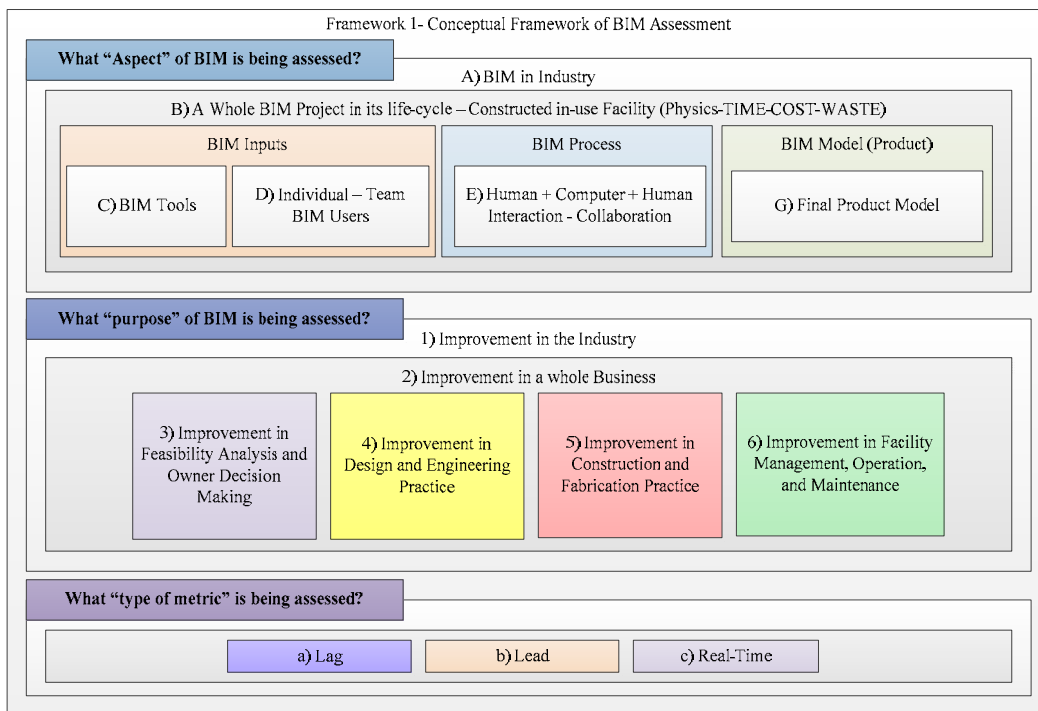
Framework 1- Conceptual Framework of BIM Assessment

What "Aspect" of BIM is being assessed?

A) BIM in Industry

B) A Whole BIM Project in its life-cycle – Constructed in-use Facility (Physics-TIME-COST-WASTE)

BIM Inputs

C) BIM Tools

D) Individual – Team BIM Users

BIM Process

E) Human + Computer + Human Interaction - Collaboration

BIM Model (Product)

G) Final Product Model

What "purpose" of BIM is being assessed?

1) Improvement in the Industry

2) Improvement in a whole Business

3) Improvement in Feasibility Analysis and Owner Decision Making

4) Improvement in Design and Engineering Practice

5) Improvement in Construction and Fabrication Practice

6) Improvement in Facility Management, Operation, and Maintenance

What "type of metric" is being assessed?

a) Lag

b) Lead

c) Real-Time